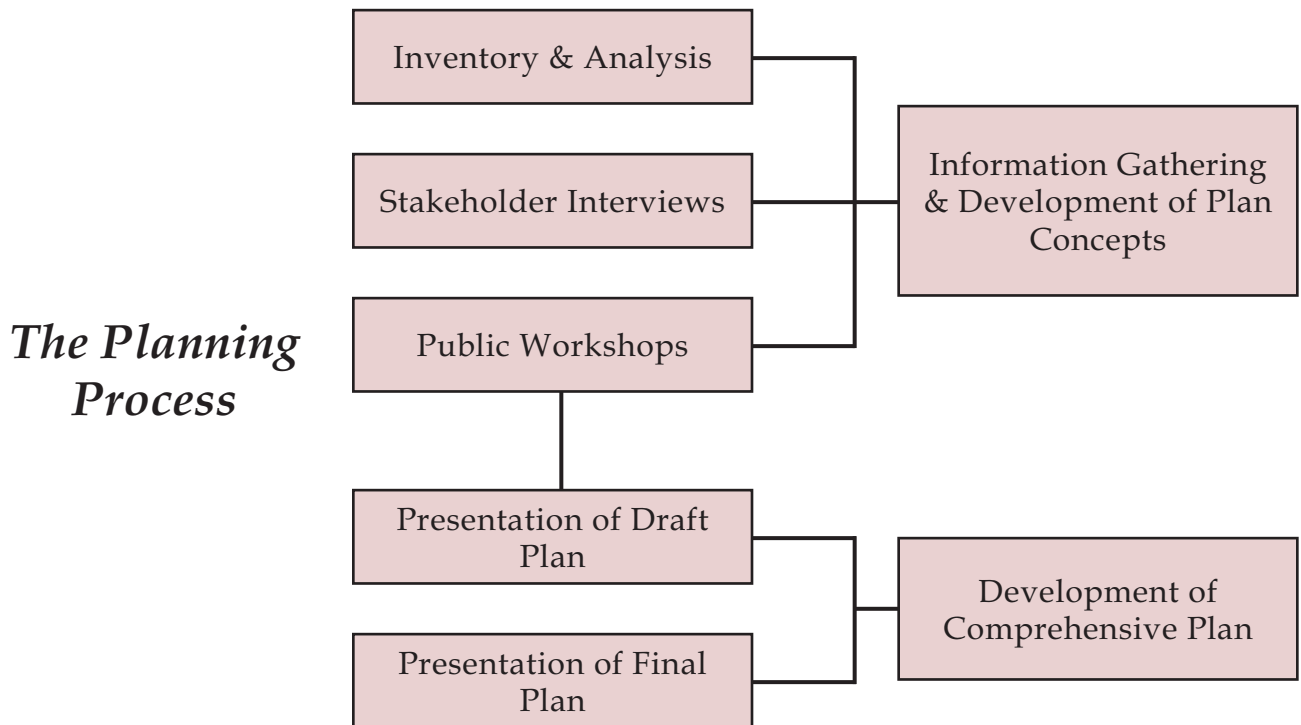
The Planning Process

Inventory & Analysis

Stakeholder Interviews

Public Workshops

Information Gathering & Development of Plan Concepts

Presentation of Draft Plan

Presentation of Final Plan

Development of Comprehensive Plan